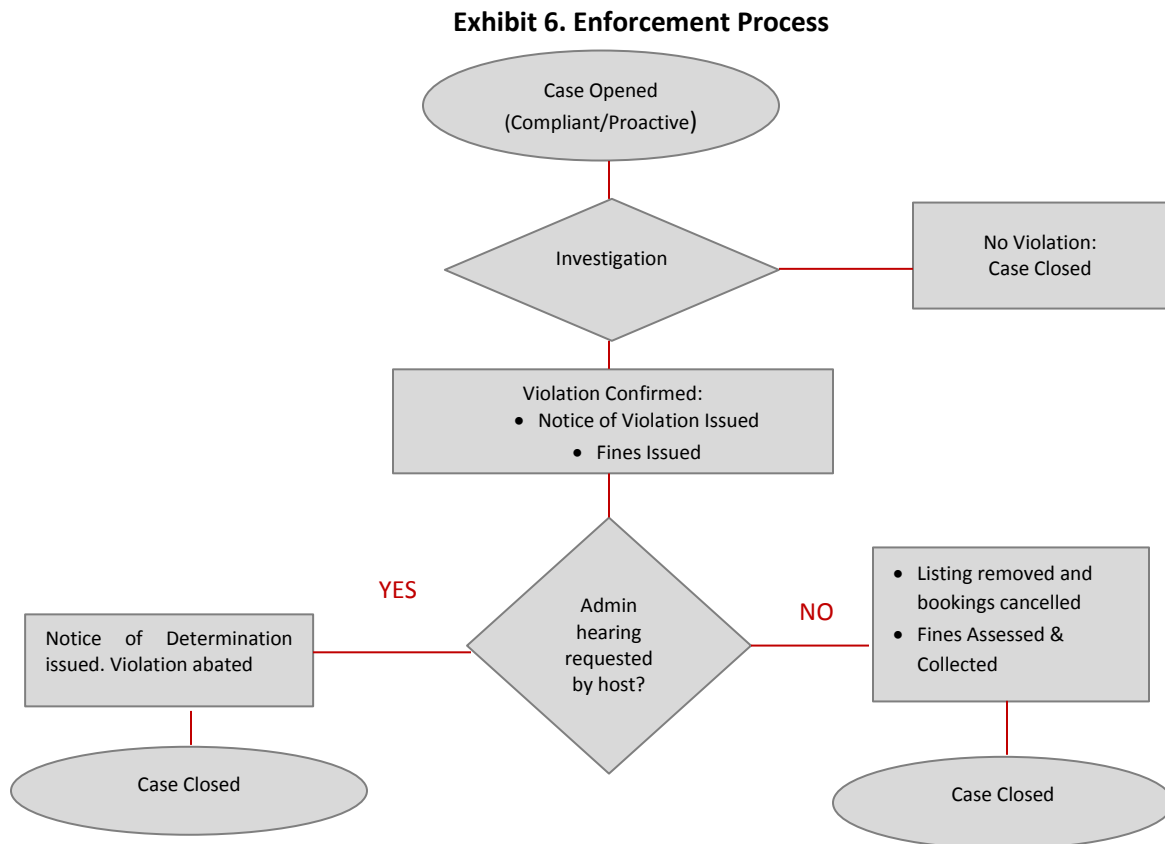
**Exhibit 6. Enforcement Process**

Case Opened
(Compliant/Proactive)

Investigation

No Violation:
Case Closed

Violation Confirmed:
- Notice of Violation Issued
- Fines Issued

Admin hearing requested by host?

YES

Notice of Determination issued. Violation abated

Case Closed

NO

- Listing removed and bookings cancelled
- Fines Assessed & Collected

Case Closed